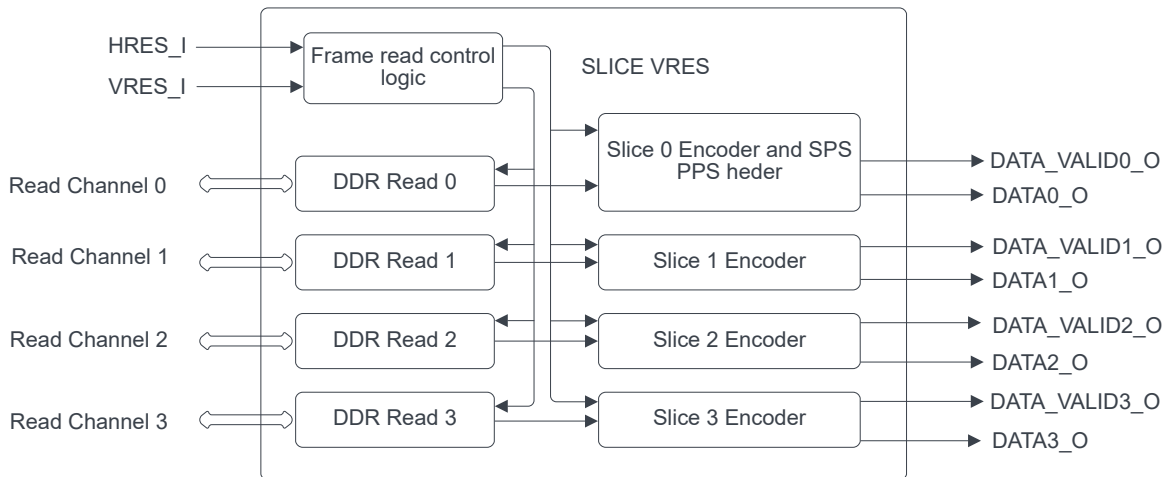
HRES_I

VRES_I

Frame read control logic

SLICE VRES

Read Channel 0

DDR Read 0

Slice 0 Encoder and SPS PPS heder

DATA_VALID0_O

DATA0_O

Read Channel 1

DDR Read 1

Slice 1 Encoder

DATA_VALID1_O

DATA1_O

Read Channel 2

DDR Read 2

Slice 2 Encoder

DATA_VALID2_O

DATA2_O

Read Channel 3

DDR Read 3

Slice 3 Encoder

DATA_VALID3_O

DATA3_O